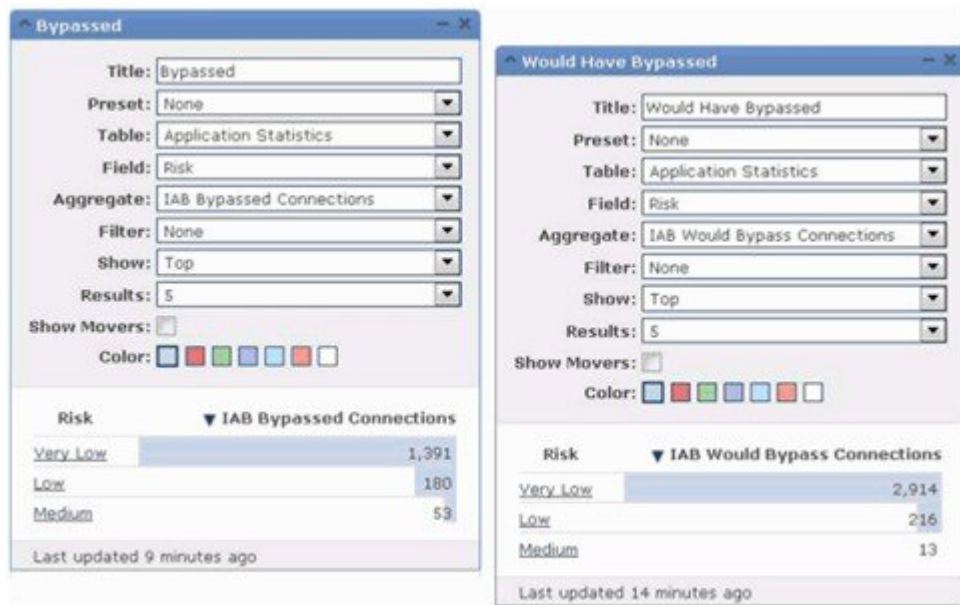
^ Bypassed

Title: Bypassed
Preset: None
Table: Application Statistics
Field: Risk
Aggregate: IAB Bypassed Connections
Filter: None
Show: Top
Results: 5
Show Movers:
Color:

| Risk | ▼ IAB Bypassed Connections |
|---|---|
| Very Low | 1,391 |
| Low | 180 |
| Medium | 53 |

Last updated 9 minutes ago

^ Would Have Bypassed

Title: Would Have Bypassed
Preset: None
Table: Application Statistics
Field: Risk
Aggregate: IAB Would Bypass Connections
Filter: None
Show: Top
Results: 5
Show Movers:
Color:

| Risk | ▼ IAB Would Bypass Connections |
|---|---|
| Very Low | 2,914 |
| Low | 216 |
| Medium | 13 |

Last updated 14 minutes ago